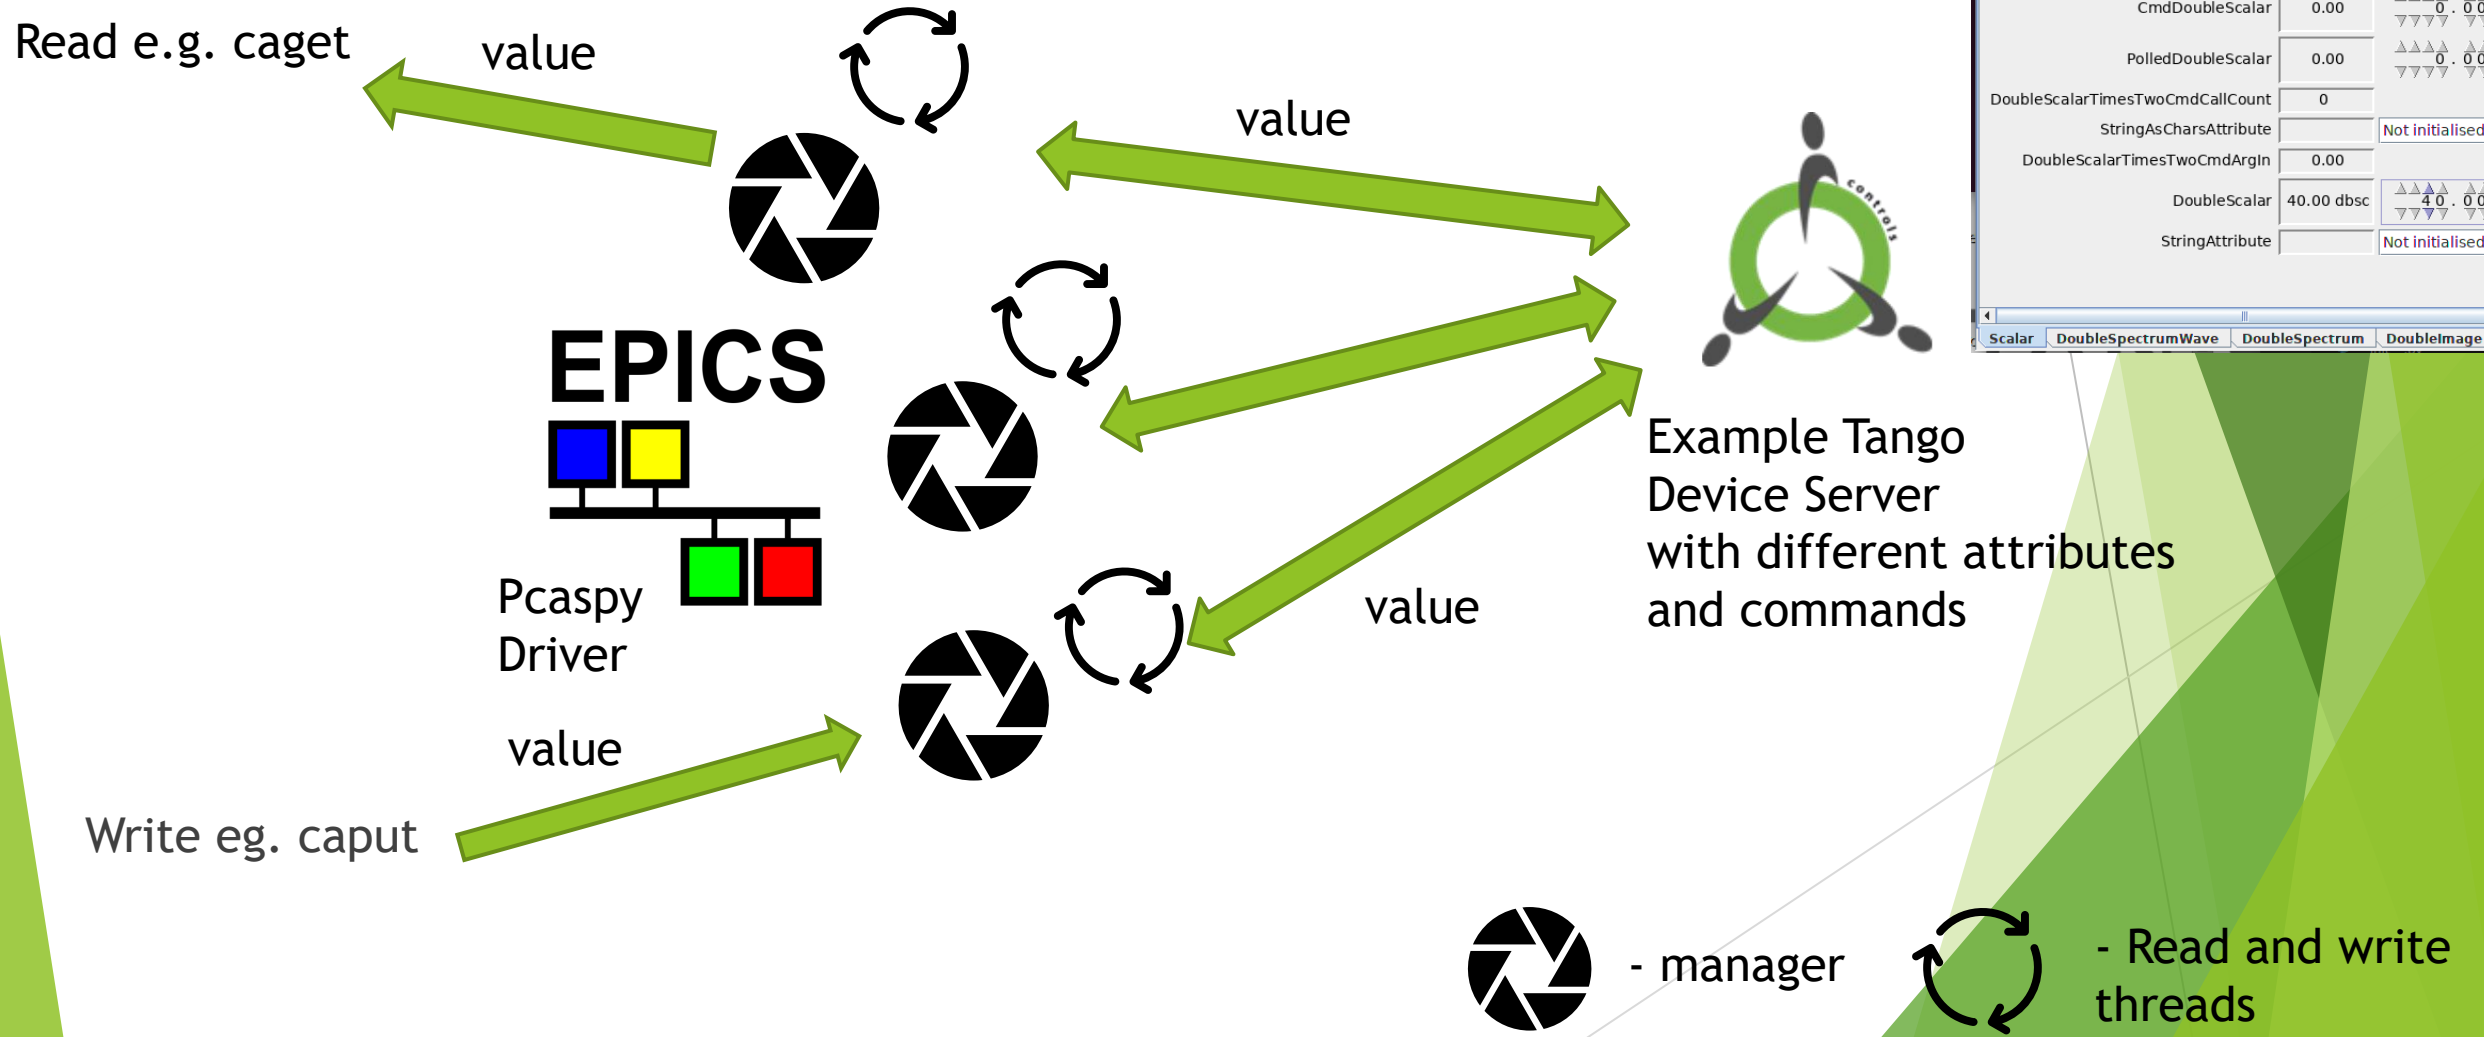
Read e.g. caget

value

value

EPICS

Pcaspy Driver

value

value

Write eg. caput

controls

Example Tango Device Server with different attributes and commands

| CmdDoubleScalar | 0.00 | 0 . 0 |
|---|---|---|
| PolledDoubleScalar | 0.00 | 0 . 0 |
| DoubleScalarTimesTwoCmdCallCount | 0 | |
| StringAsCharsAttribute | | Not initialised |
| DoubleScalarTimesTwoCmdArgIn | 0.00 | |
| DoubleScalar | 40.00 dbsc | 4 0 . 0 |
| StringAttribute | | Not initialised |

Scalar | DoubleSpectrumWave | DoubleSpectrum | DoubleImage

- manager

- Read and write threads